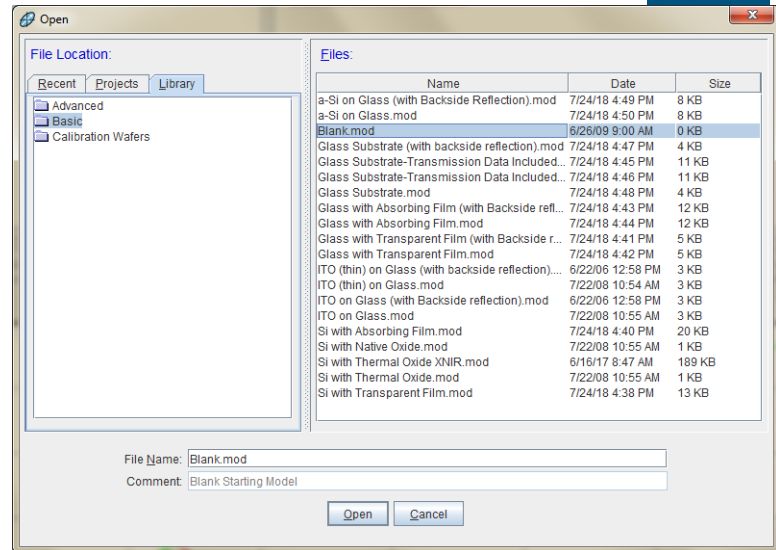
Open

File Location:

Recent | Projects | Library

Advanced
Basic
Calibration Wafers

Files:

| Name | Date | Size |
|---|---|---|
| a-Si on Glass (with Backside Reflection).mod | 7/24/18 4:49 PM | 8 KB |
| a-Si on Glass.mod | 7/24/18 4:50 PM | 8 KB |
| Blank.mod | 6/26/09 9:00 AM | 0 KB |
| Glass Substrate (with backside reflection).mod | 7/24/18 4:47 PM | 4 KB |
| Glass Substrate-Transmission Data Included... | 7/24/18 4:45 PM | 11 KB |
| Glass Substrate-Transmission Data Included... | 7/24/18 4:46 PM | 11 KB |
| Glass Substrate.mod | 7/24/18 4:48 PM | 4 KB |
| Glass with Absorbing Film (with Backside refl... | 7/24/18 4:43 PM | 12 KB |
| Glass with Absorbing Film.mod | 7/24/18 4:44 PM | 12 KB |
| Glass with Transparent Film (with Backside r... | 7/24/18 4:41 PM | 5 KB |
| Glass with Transparent Film.mod | 7/24/18 4:42 PM | 5 KB |
| ITO (thin) on Glass (with backside reflection).... | 6/22/06 12:58 PM | 3 KB |
| ITO (thin) on Glass.mod | 7/22/08 10:54 AM | 3 KB |
| ITO on Glass (with Backside reflection).mod | 6/22/06 12:58 PM | 3 KB |
| ITO on Glass.mod | 7/22/08 10:55 AM | 3 KB |
| Si with Absorbing Film.mod | 7/24/18 4:40 PM | 20 KB |
| Si with Native Oxide.mod | 7/22/08 10:55 AM | 1 KB |
| Si with Thermal Oxide XNIR.mod | 6/16/17 8:47 AM | 189 KB |
| Si with Thermal Oxide.mod | 7/22/08 10:55 AM | 1 KB |
| Si with Transparent Film.mod | 7/24/18 4:38 PM | 13 KB |

File Name: Blank.mod
Comment: Blank Starting Model

Open | Cancel